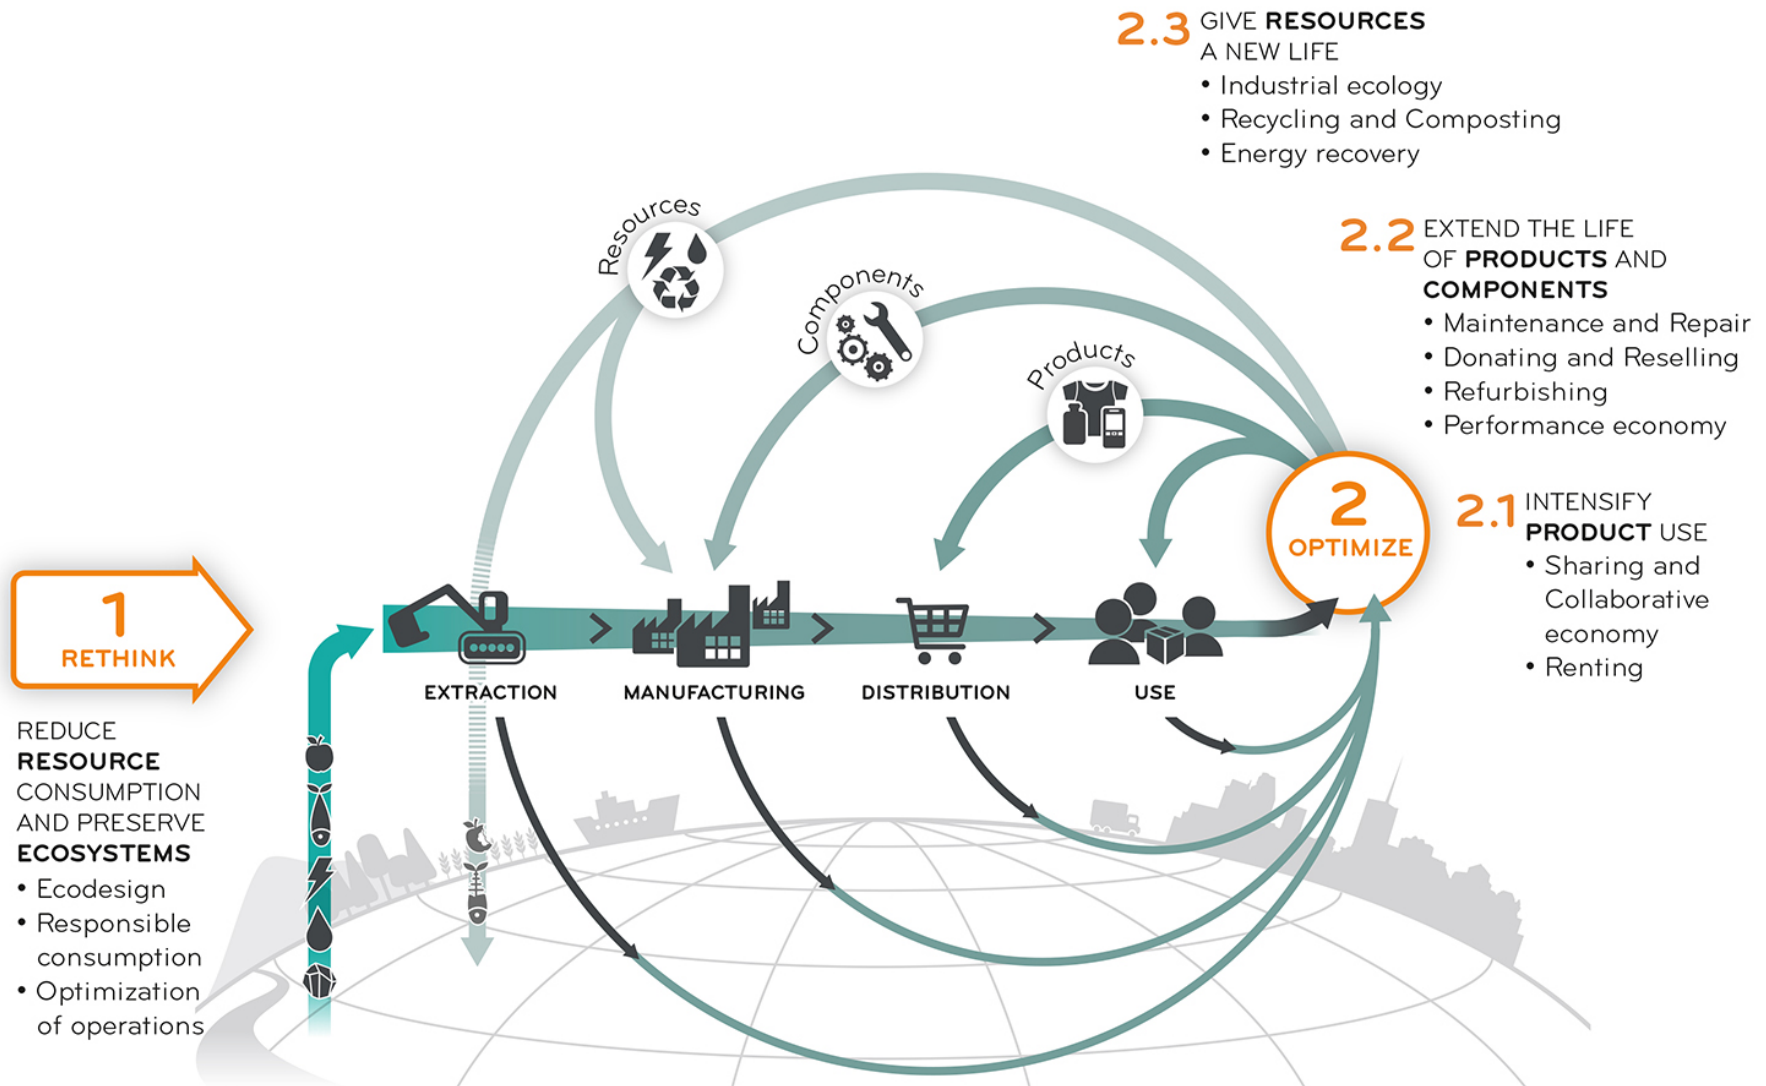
2.3 GIVE RESOURCES A NEW LIFE
• Industrial ecology
• Recycling and Composting
• Energy recovery

2.2 EXTEND THE LIFE OF PRODUCTS AND COMPONENTS
• Maintenance and Repair
• Donating and Reselling
• Refurbishing
• Performance economy

2.1 INTENSIFY PRODUCT USE
• Sharing and Collaborative economy
• Renting

Resources

Components

Products

2 OPTIMIZE

1 RETHINK

EXTRACTION

MANUFACTURING

DISTRIBUTION

USE

REDUCE RESOURCE CONSUMPTION AND PRESERVE ECOSYSTEMS
• Ecodesign
• Responsible consumption
• Optimization of operations